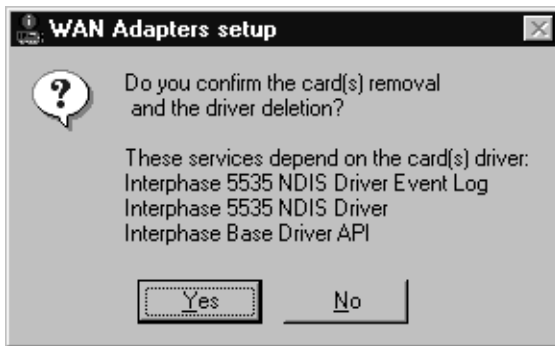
WAN Adapters setup

Do you confirm the card(s) removal and the driver deletion?

These services depend on the card(s) driver:
Interphase 5535 NDIS Driver Event Log
Interphase 5535 NDIS Driver
Interphase Base Driver API

Yes

No